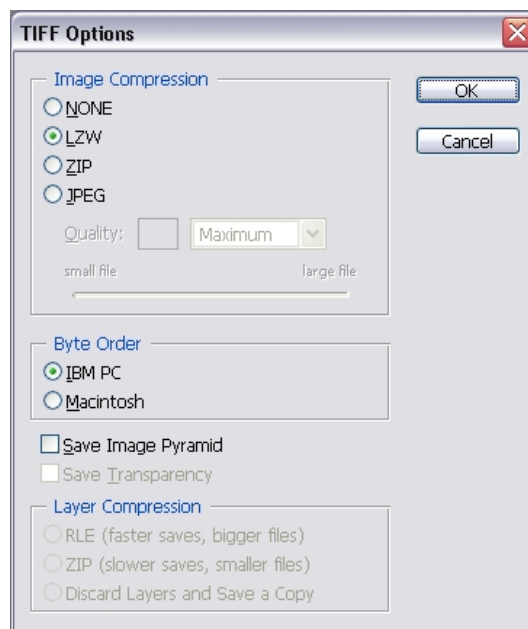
TIFF Options

Image Compression
NONE
LZW
ZIP
JPEG
Quality: Maximum
small file large file

OK
Cancel

Byte Order
IBM PC
Macintosh

Save Image Pyramid
Save Transparency

Layer Compression
RLE (faster saves, bigger files)
ZIP (slower saves, smaller files)
Discard Layers and Save a Copy